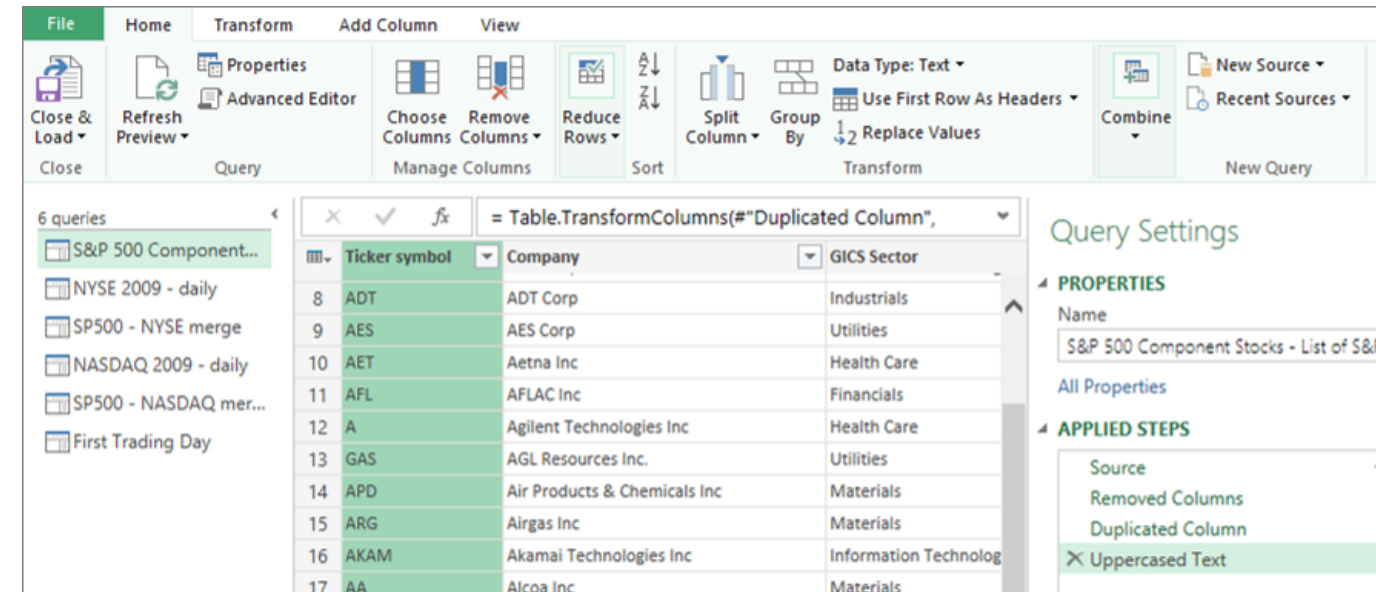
File Home Transform Add Column View

Close & Load ▾
Close

Refresh Preview ▾
Properties
Advanced Editor
Query

Choose Columns
Remove Columns ▾
Manage Columns

Reduce Rows ▾

Sort

Split Column ▾
Group By
Data Type: Text ▾
Use First Row As Headers ▾
$\frac{1}{2}$ Replace Values
Transform

Combine ▾

New Source ▾
Recent Sources ▾
New Query

6 queries
S&P 500 Component...
NYSE 2009 - daily
SP500 - NYSE merge
NASDAQ 2009 - daily
SP500 - NASDAQ mer...
First Trading Day

= Table.TransformColumns(#"Duplicated Column",

| | Ticker symbol | Company | GICS Sector |
|---|---|---|---|
| 8 | ADT | ADT Corp | Industrials |
| 9 | AES | AES Corp | Utilities |
| 10 | AET | Aetna Inc | Health Care |
| 11 | AFL | AFLAC Inc | Financials |
| 12 | A | Agilent Technologies Inc | Health Care |
| 13 | GAS | AGL Resources Inc. | Utilities |
| 14 | APD | Air Products & Chemicals Inc | Materials |
| 15 | ARG | Airgas Inc | Materials |
| 16 | AKAM | Akamai Technologies Inc | Information Technolog |
| 17 | AA | Alcoa Inc | Materials |

Query Settings

PROPERTIES
Name
S&P 500 Component Stocks - List of S&
All Properties

APPLIED STEPS
Source
Removed Columns
Duplicated Column
Uppercased Text